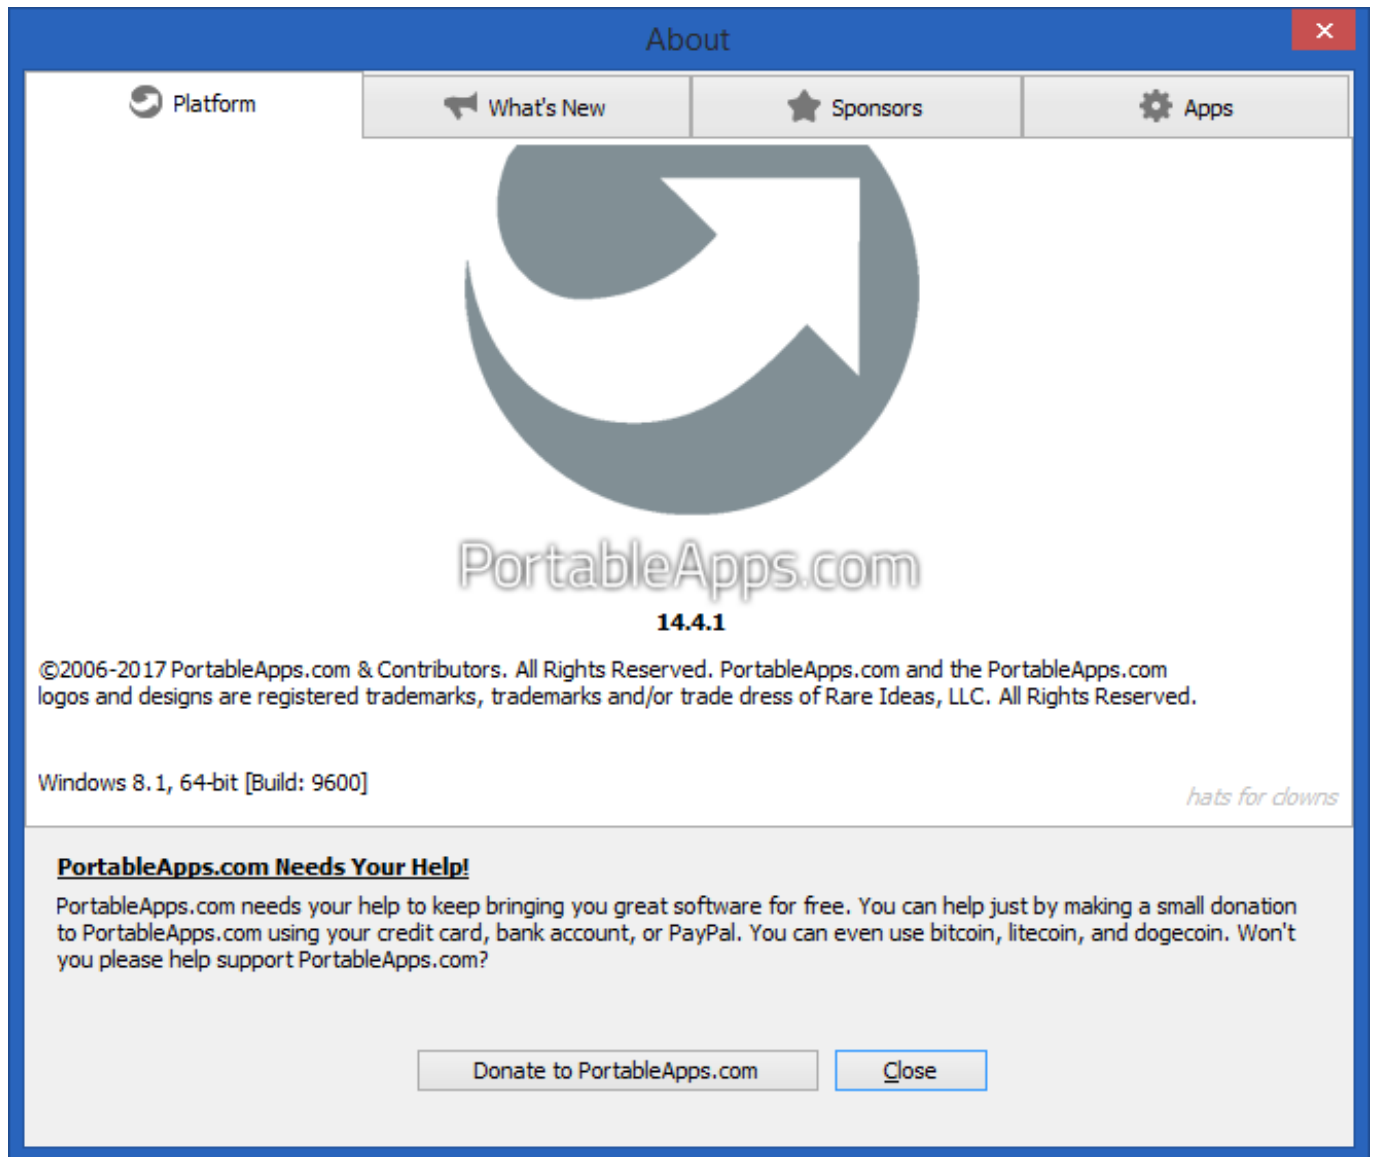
About

Platform

What's New

Sponsors

Apps

PortableApps.com

14.4.1

©2006-2017 PortableApps.com & Contributors. All Rights Reserved. PortableApps.com and the PortableApps.com logos and designs are registered trademarks, trademarks and/or trade dress of Rare Ideas, LLC. All Rights Reserved.

Windows 8.1, 64-bit [Build: 9600]

hats for clowns

PortableApps.com Needs Your Help!

PortableApps.com needs your help to keep bringing you great software for free. You can help just by making a small donation to PortableApps.com using your credit card, bank account, or PayPal. You can even use bitcoin, litecoin, and dogecoin. Won't you please help support PortableApps.com?

Donate to PortableApps.com

Close